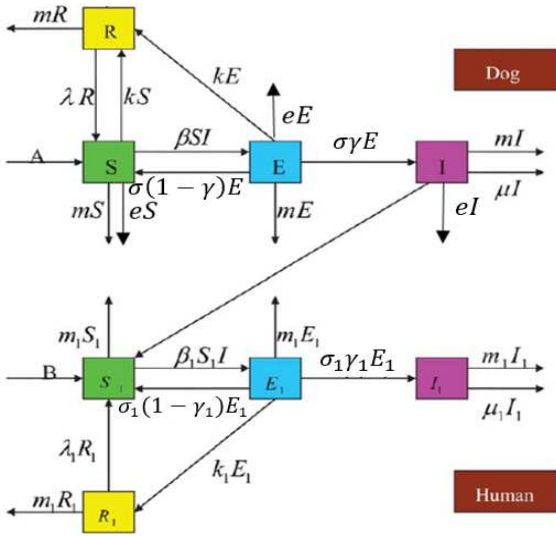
$mR$

R

$\lambda R$

$kS$

$kE$

Dog

$eE$

A

S

$\beta SI$

E

$\sigma\gamma E$

I

$mI$

$\mu I$

$\sigma(1-\gamma)E$

$mS$

$eS$

$mE$

$eI$

$m_1S_1$

$m_1E_1$

B

$S_1$

$\beta_1 S_1 I$

$E_1$

$\sigma_1\gamma_1 E_1$

$I_1$

$m_1I_1$

$\mu_1 I_1$

$\sigma_1(1-\gamma_1)E_1$

$\lambda_1 R_1$

$k_1E_1$

$m_1R_1$

$R_1$

Human